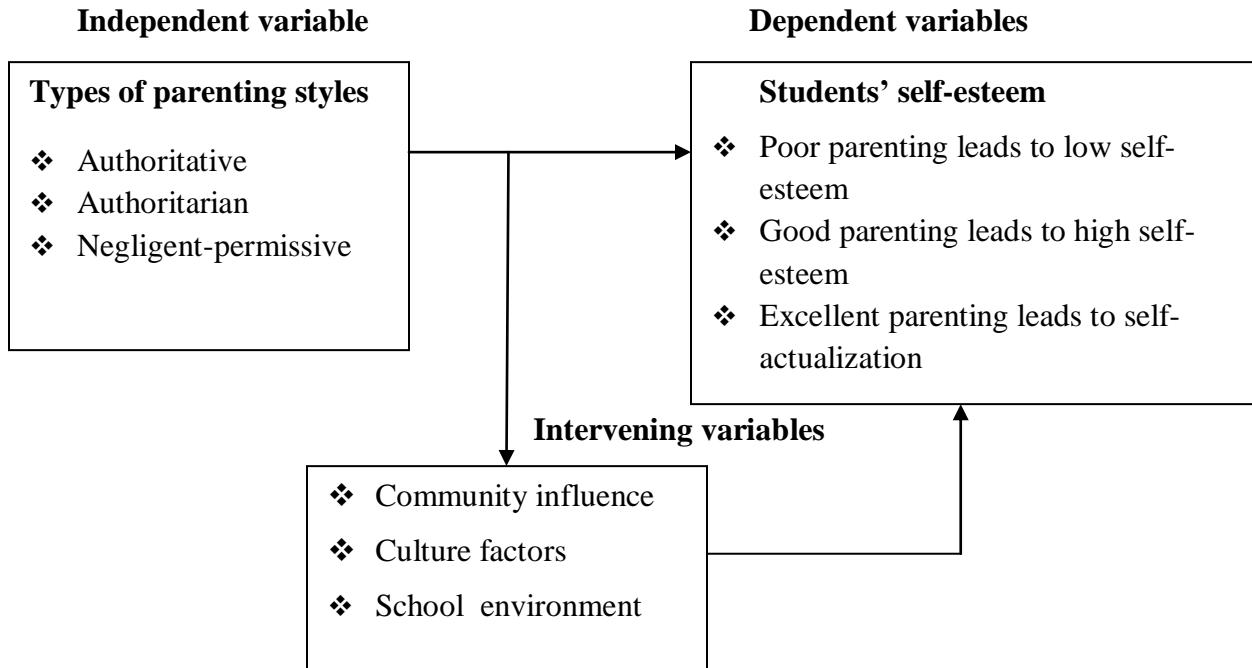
**Independent variable**

**Dependent variables**

**Types of parenting styles**

❖ Authoritative
❖ Authoritarian
❖ Negligent-permissive

**Students' self-esteem**

❖ Poor parenting leads to low self-esteem
❖ Good parenting leads to high self-esteem
❖ Excellent parenting leads to self-actualization

**Intervening variables**

❖ Community influence
❖ Culture factors
❖ School environment